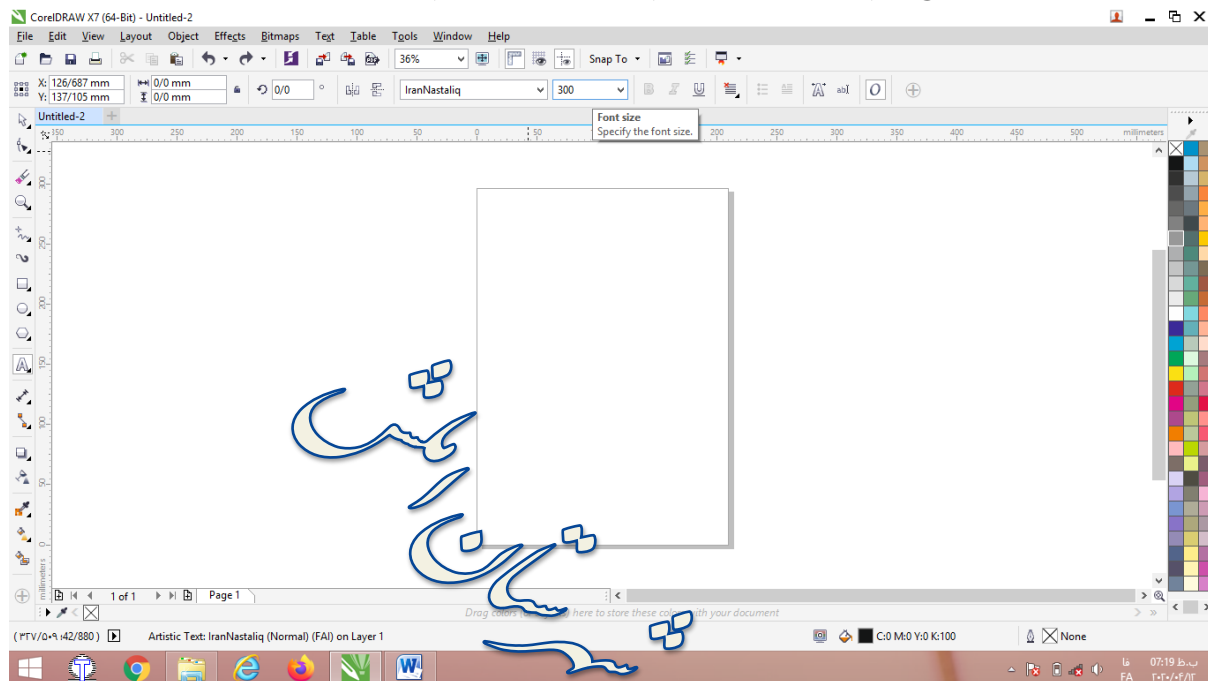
CorelDRAW X7 (64-Bit) - Untitled-2

File Edit View Layout Object Effects Bitmaps Text Table Tools Window Help

36%

Snap To

X: 126/687 mm
Y: 137/105 mm

0/0 mm
0/0 mm

0/0

IranNastaliq

300

Font size
Specify the font size.

Untitled-2

350 300 250 200 150 100 50 0 50 100 150 200 250 300 350 400 450 500 millimeters

300 250 200 150 100 50

millimeters

1 of 1

Page 1

Drag colors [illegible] here to store these colo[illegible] with your document

( ۳۲۷/۰۵۹ ،42/880 )

Artistic Text: IranNastaliq (Normal) (FAI) on Layer 1

C:0 M:0 Y:0 K:100

None

07:19 ب.ظ
FA
۲۰۲۰/۰۴/۱۲